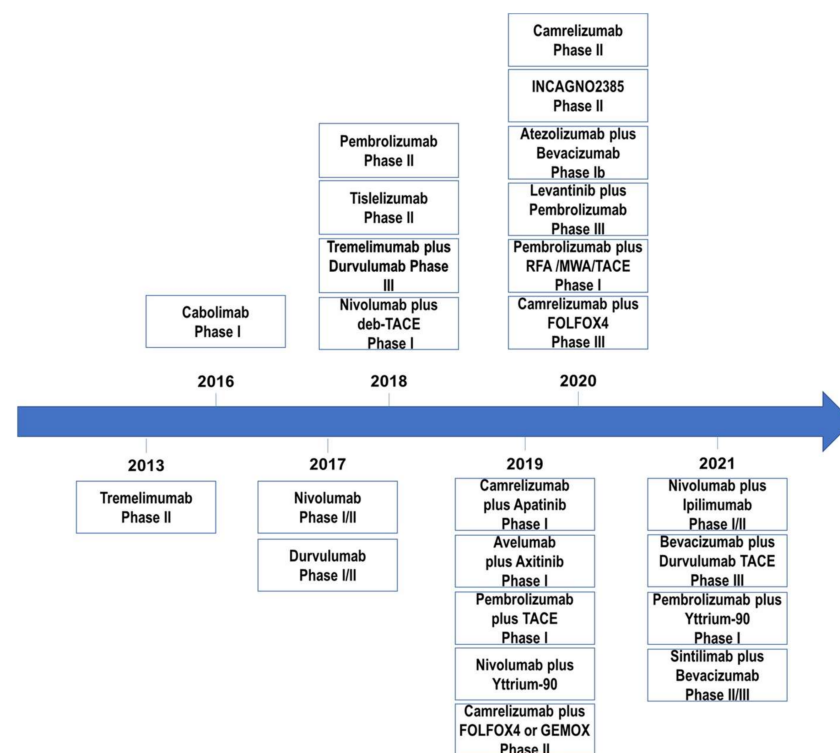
Camrelizumab Phase II

INCAGNO2385 Phase II

Atezolizumab plus Bevacizumab Phase Ib

Levantinib plus Pembrolizumab Phase III

Pembrolizumab plus RFA /MWA/TACE Phase I

Camrelizumab plus FOLFOX4 Phase III

Pembrolizumab Phase II

Tislelizumab Phase II

Tremelimumab plus Durvulumab Phase III

Nivolumab plus deb-TACE Phase I

Cabolimab Phase I

2016

2018

2020

2013

2017

2019

2021

Tremelimumab Phase II

Nivolumab Phase I/II

Durvulumab Phase I/II

Camrelizumab plus Apatinib Phase I

Avelumab plus Axitinib Phase I

Pembrolizumab plus TACE Phase I

Nivolumab plus Yttrium-90

Camrelizumab plus FOLFOX4 or GEMOX Phase II

Nivolumab plus Ipilimumab Phase I/II

Bevacizumab plus Durvulumab TACE Phase III

Pembrolizumab plus Yttrium-90 Phase I

Sintilimab plus Bevacizumab Phase II/III